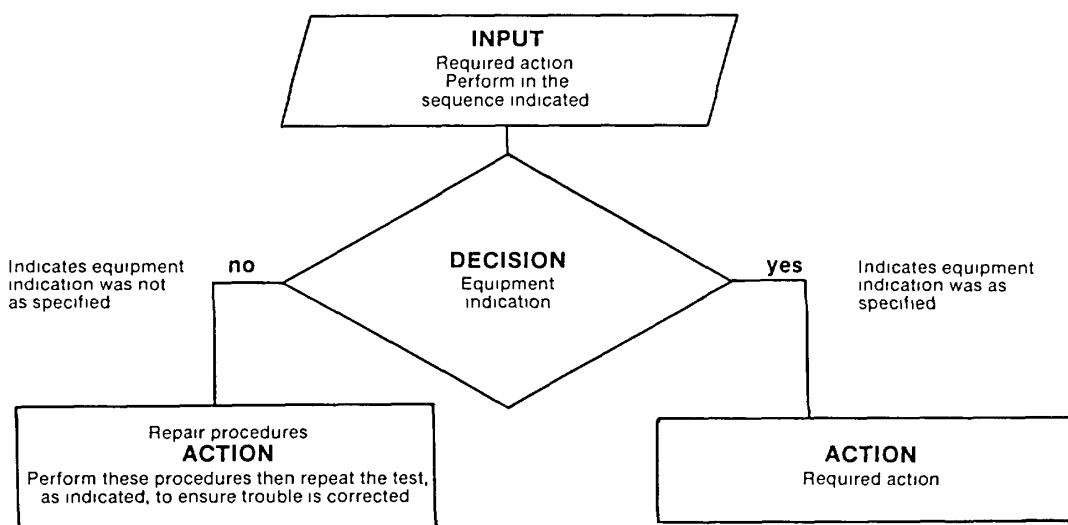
INPUT
Required action
Perform in the sequence indicated

DECISION
Equipment indication

no

Indicates equipment indication was not as specified

yes

Indicates equipment indication was as specified

Repair procedures
ACTION
Perform these procedures then repeat the test, as indicated, to ensure trouble is corrected

ACTION
Required action